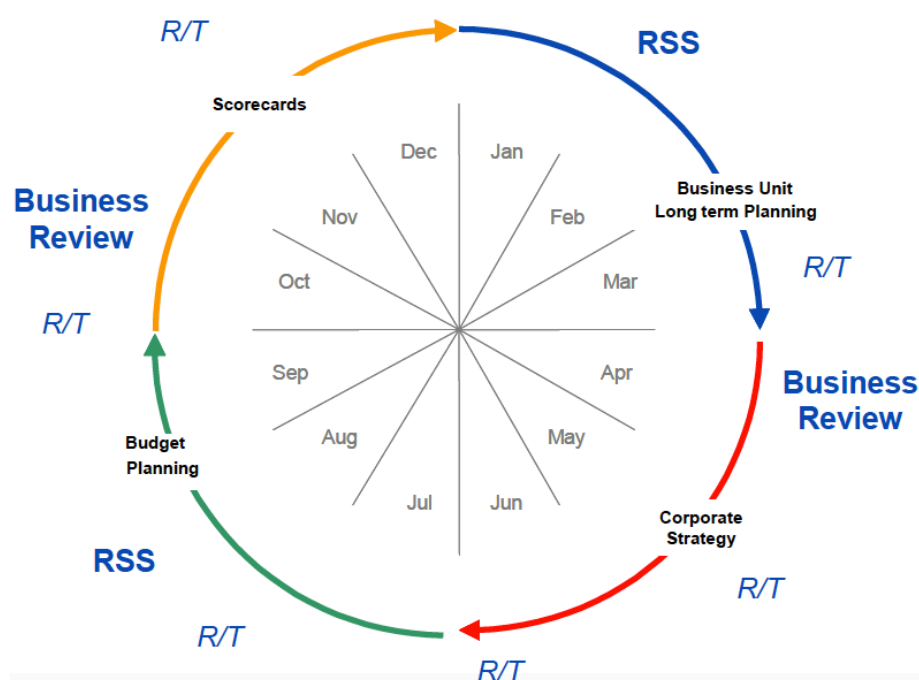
R/T

RSS

Scorecards

Dec

Jan

Business Unit Long term Planning

Business Review

Nov

Feb

R/T

Oct

Mar

R/T

Sep

Apr

Business Review

Budget Planning

Aug

May

Jul

Jun

Corporate Strategy

RSS

R/T

R/T

R/T